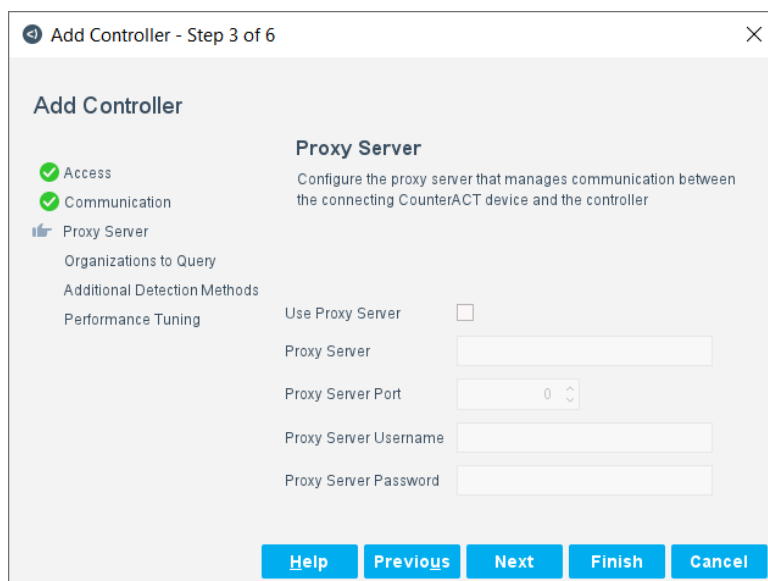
Add Controller - Step 3 of 6

Add Controller

Access
Communication
Proxy Server
Organizations to Query
Additional Detection Methods
Performance Tuning

Proxy Server

Configure the proxy server that manages communication between the connecting CounterACT device and the controller

Use Proxy Server

Proxy Server

Proxy Server Port 0

Proxy Server Username

Proxy Server Password

Help Previous Next Finish Cancel